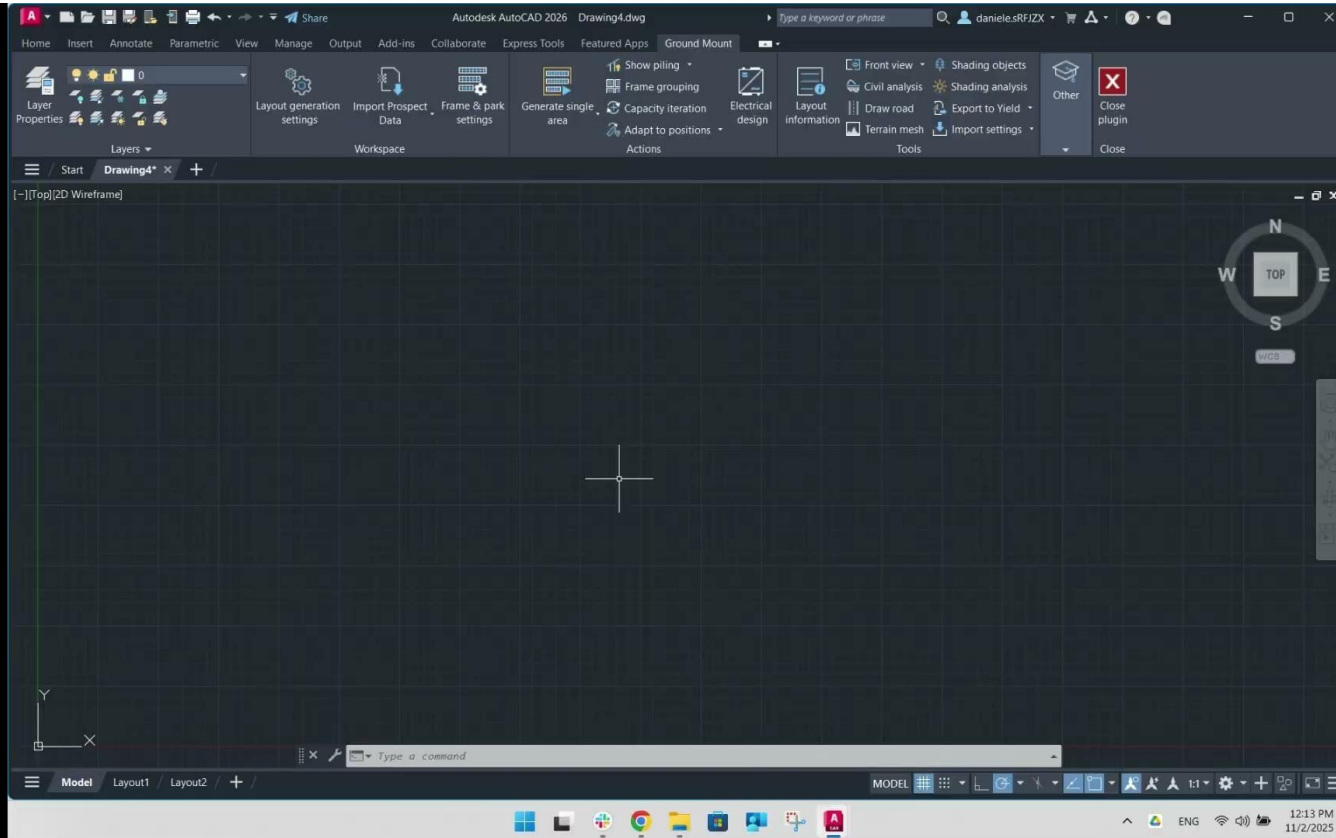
Share

Autodesk AutoCAD 2026 Drawing4.dwg

Type a keyword or phrase

daniele.sRFJZX

Home Insert Annotate Parametric View Manage Output Add-ins Collaborate Express Tools Featured Apps Ground Mount

Layer Properties

0

Layers

Layout generation settings

Import Prospect Data

Frame & park settings

Workspace

Generate single area

Show piling

Frame grouping

Capacity iteration

Adapt to positions

Actions

Electrical design

Layout information

Front view

Civil analysis

Draw road

Terrain mesh

Shading objects

Shading analysis

Export to Yield

Import settings

Tools

Other

Close plugin

Close

Start Drawing4*

[−][Top][2D Wireframe]

N

W TOP E

S

WCS

Y

X

Type a command

Model Layout1 Layout2

MODEL

1:1

ENG

12:13 PM
11/2/2025